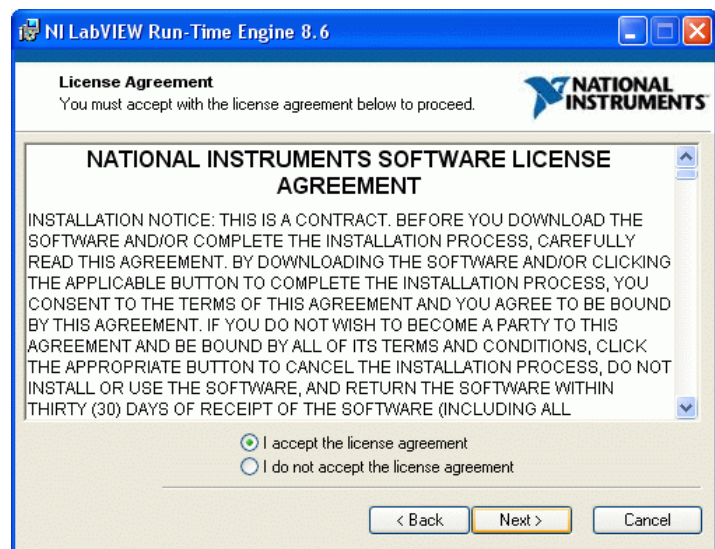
NI LabVIEW Run-Time Engine 8.6

License Agreement
You must accept with the license agreement below to proceed.

NATIONAL INSTRUMENTS

NATIONAL INSTRUMENTS SOFTWARE LICENSE AGREEMENT

INSTALLATION NOTICE: THIS IS A CONTRACT. BEFORE YOU DOWNLOAD THE SOFTWARE AND/OR COMPLETE THE INSTALLATION PROCESS, CAREFULLY READ THIS AGREEMENT. BY DOWNLOADING THE SOFTWARE AND/OR CLICKING THE APPLICABLE BUTTON TO COMPLETE THE INSTALLATION PROCESS, YOU CONSENT TO THE TERMS OF THIS AGREEMENT AND YOU AGREE TO BE BOUND BY THIS AGREEMENT. IF YOU DO NOT WISH TO BECOME A PARTY TO THIS AGREEMENT AND BE BOUND BY ALL OF ITS TERMS AND CONDITIONS, CLICK THE APPROPRIATE BUTTON TO CANCEL THE INSTALLATION PROCESS, DO NOT INSTALL OR USE THE SOFTWARE, AND RETURN THE SOFTWARE WITHIN THIRTY (30) DAYS OF RECEIPT OF THE SOFTWARE (INCLUDING ALL

I accept the license agreement
I do not accept the license agreement

< Back
Next >
Cancel